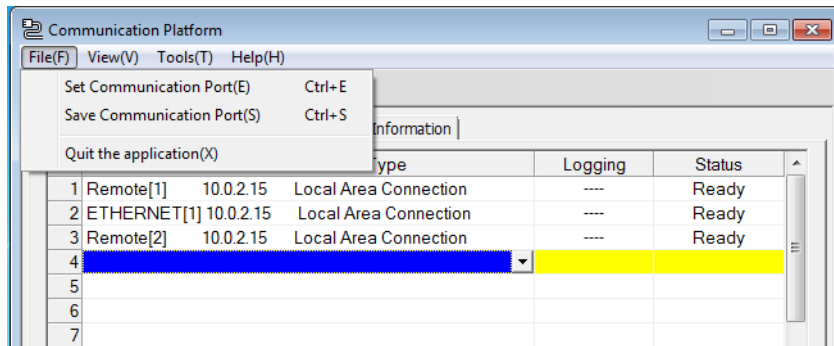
Communication Platform

File(F) View(V) Tools(T) Help(H)

Set Communication Port(E) Ctrl+E
Save Communication Port(S) Ctrl+S
Quit the application(X)

Information

| | Type | Logging | Status |
|---|---|---|---|
| 1 | Remote[1] 10.0.2.15 Local Area Connection | ---- | Ready |
| 2 | ETHERNET[1] 10.0.2.15 Local Area Connection | ---- | Ready |
| 3 | Remote[2] 10.0.2.15 Local Area Connection | ---- | Ready |
| 4 | | | |
| 5 | | | |
| 6 | | | |
| 7 | | | |